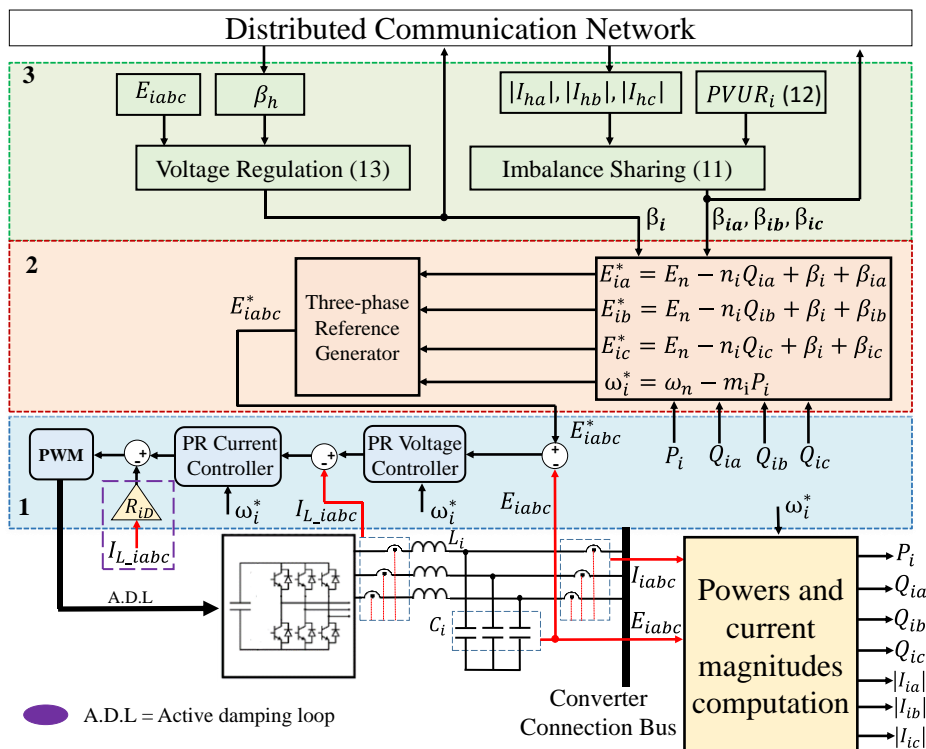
Distributed Communication Network

3

$E_{iabc}$

$\beta_h$

$|I_{ha}|, |I_{hb}|, |I_{hc}|$

$PVUR_i$ (12)

Voltage Regulation (13)

Imbalance Sharing (11)

$\beta_i$

$\beta_{ia}, \beta_{ib}, \beta_{ic}$

2

$E^*_{iabc}$

Three-phase Reference Generator

$E^*_{ia} = E_n - n_i Q_{ia} + \beta_i + \beta_{ia}$
$E^*_{ib} = E_n - n_i Q_{ib} + \beta_i + \beta_{ib}$
$E^*_{ic} = E_n - n_i Q_{ic} + \beta_i + \beta_{ic}$
$\omega^*_i = \omega_n - m_i P_i$

PWM

PR Current Controller

PR Voltage Controller

$E^*_{iabc}$

$R_{iD}$

$\omega^*_i$

$I_{L\_iabc}$

$\omega^*_i$

$E_{iabc}$

$P_i$

$Q_{ia}$

$Q_{ib}$

$Q_{ic}$

1

$I_{L\_iabc}$

$\omega^*_i$

$L_i$

A.D.L

$C_i$

$I_{iabc}$

$E_{iabc}$

Powers and current magnitudes computation

$P_i$
$Q_{ia}$
$Q_{ib}$
$Q_{ic}$
$|I_{ia}|$
$|I_{ib}|$
$|I_{ic}|$

Converter Connection Bus

A.D.L = Active damping loop